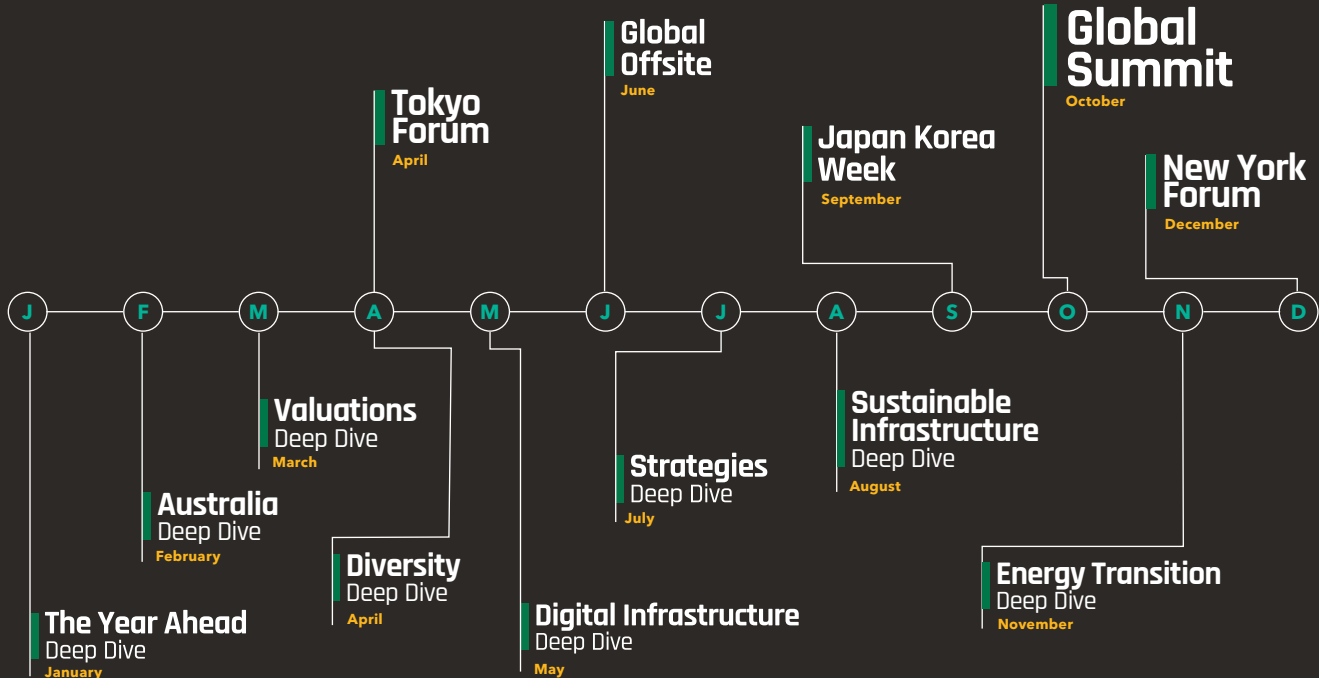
Global Offsite
June

Global Summit
October

Tokyo Forum
April

Japan Korea Week
September

New York Forum
December

J F M A M J J A S O N D

Valuations
Deep Dive
March

Sustainable Infrastructure
Deep Dive
August

Strategies
Deep Dive
July

Australia
Deep Dive
February

Diversity
Deep Dive
April

Energy Transition
Deep Dive
November

Digital Infrastructure
Deep Dive
May

The Year Ahead
Deep Dive
January